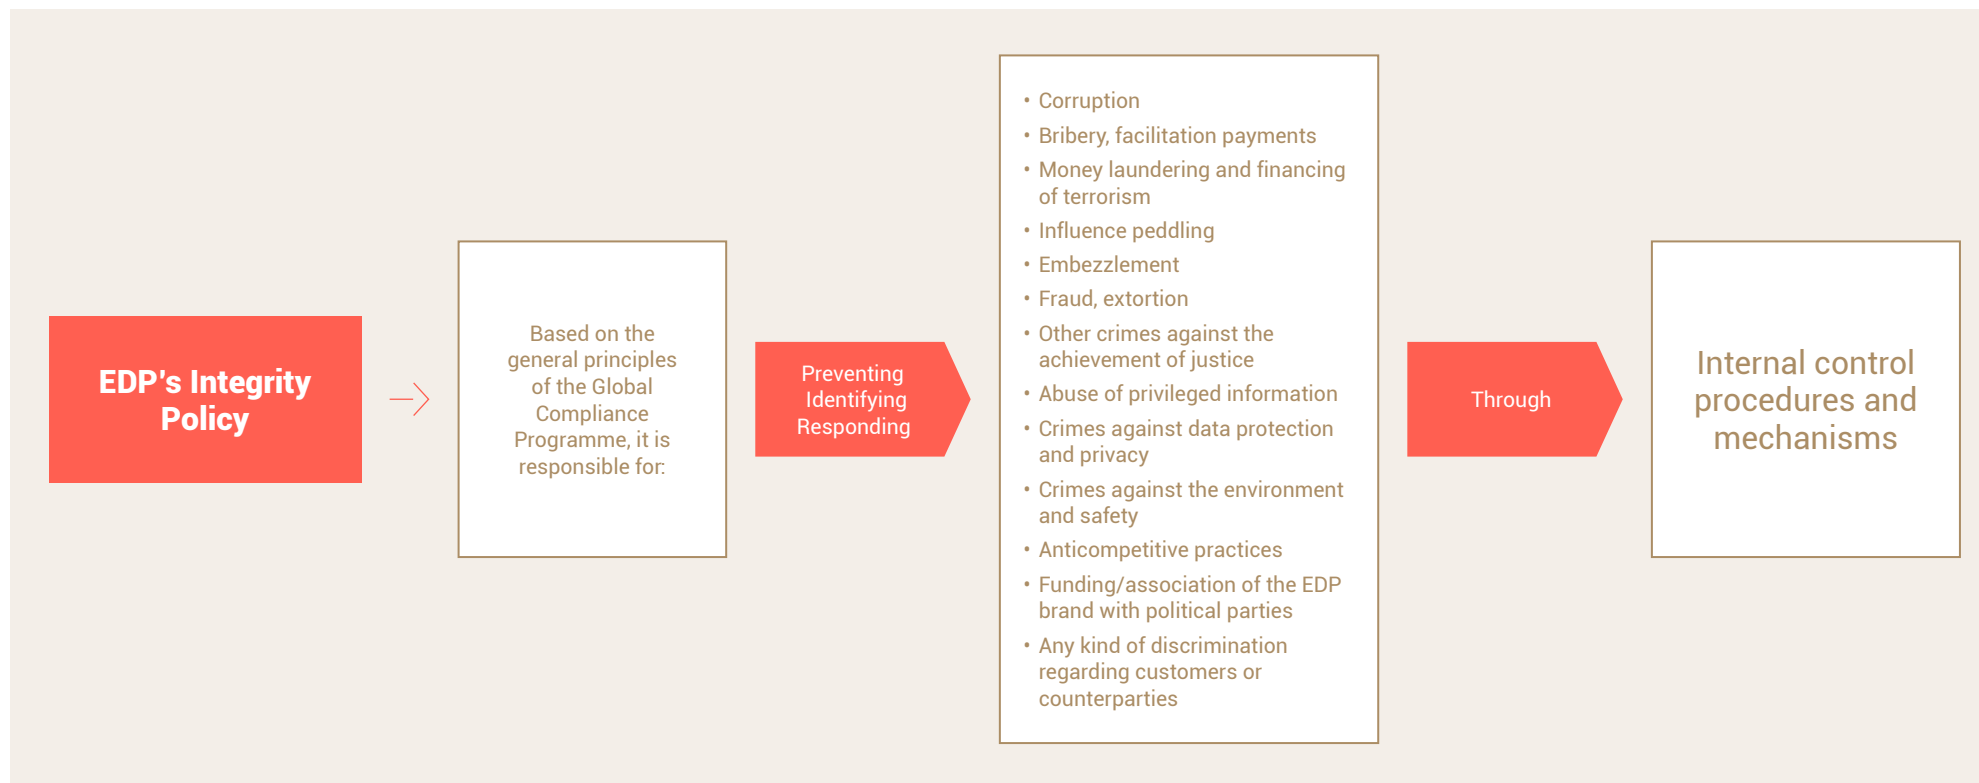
EDP's Integrity Policy

Based on the general principles of the Global Compliance Programme, it is responsible for:

Preventing
Identifying
Responding

• Corruption
• Bribery, facilitation payments
• Money laundering and financing of terrorism
• Influence peddling
• Embezzlement
• Fraud, extortion
• Other crimes against the achievement of justice
• Abuse of privileged information
• Crimes against data protection and privacy
• Crimes against the environment and safety
• Anticompetitive practices
• Funding/association of the EDP brand with political parties
• Any kind of discrimination regarding customers or counterparties

Through

Internal control procedures and mechanisms